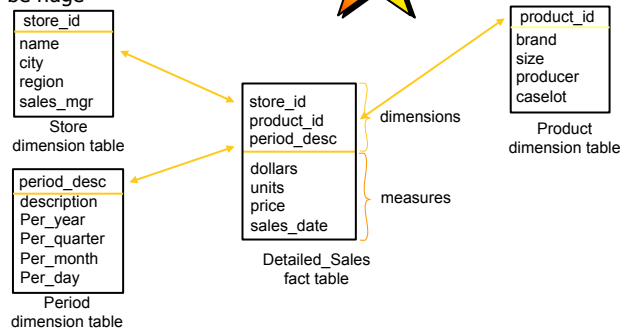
store_id
name
city
region
sales_mgr

Store dimension table

product_id
brand
size
producer
caselot

Product dimension table

store_id
product_id
period_desc
dollars
units
price
sales_date

dimensions

measures

Detailed_Sales fact table

period_desc
description
Per_year
Per_quarter
Per_month
Per_day

Period dimension table